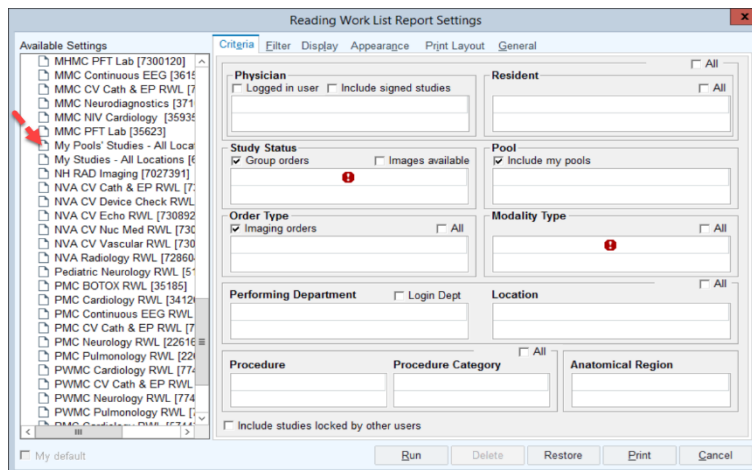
Reading Work List Report Settings

Available Settings
MHMC PFT Lab [7300120]
MMC Continuous EEG [3615
MMC CV Cath & EP RWL [7
MMC Neurodiagnostics [371
MMC NIV Cardiology [35935
MMC PFT Lab [35623]
My Pools' Studies - All Loca
My Studies - All Locations [6
NH RAD Imaging [7027391]
NVA CV Cath & EP RWL [7
NVA CV Device Check RWL
NVA CV Echo RWL [730892
NVA CV Nuc Med RWL [730
NVA CV Vascular RWL [730
NVA Radiology RWL [72860
Pediatric Neurology RWL [5
PMC BOTOX RWL [35185]
PMC Cardiology RWL [34120
PMC Continuous EEG RWL
PMC CV Cath & EP RWL [7
PMC Neurology RWL [22616
PMC Pulmonology RWL [220
PWMC Cardiology RWL [774
PWMC CV Cath & EP RWL
PWMC Neurology RWL [774
PWMC Pulmonology RWL [
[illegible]

My default

Criteria Filter Display Appearance Print Layout General

All

Physician
Logged in user Include signed studies

Resident
All

Study Status
Group orders Images available

Pool
Include my pools

Order Type
Imaging orders All

Modality Type
All

All

Performing Department Login Dept

Location

All

Procedure

Procedure Category

Anatomical Region

Include studies locked by other users

Run Delete Restore Print Cancel